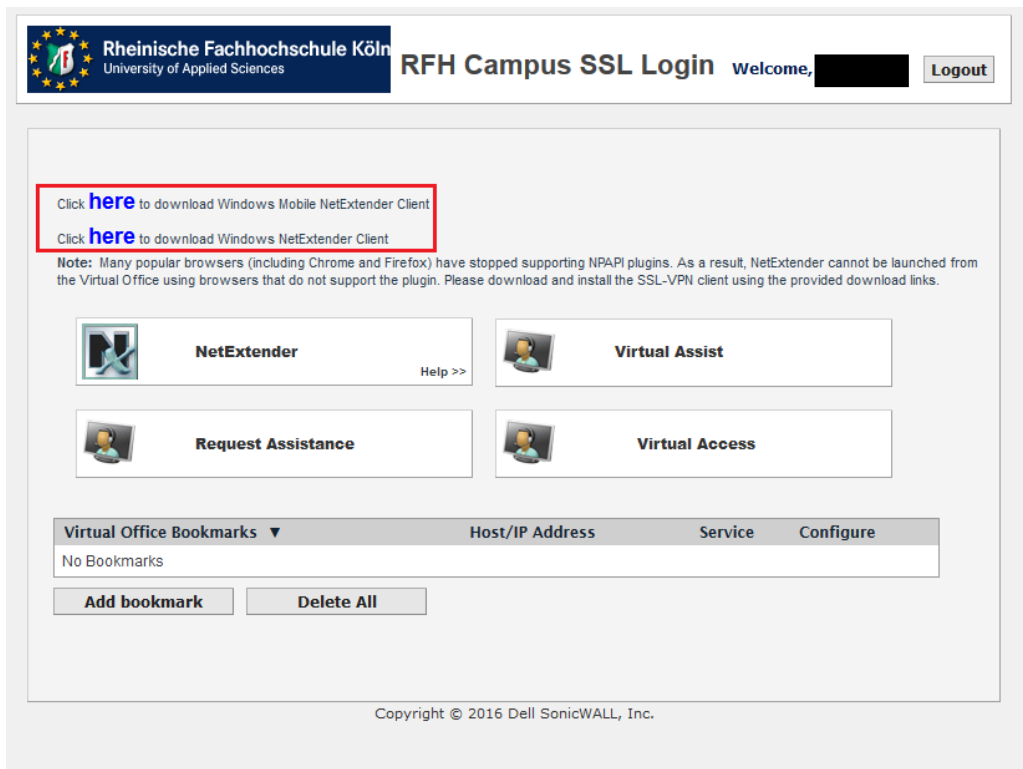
Rheinische Fachhochschule Köln
University of Applied Sciences

RFH Campus SSL Login Welcome,

Logout

Click here to download Windows Mobile NetExtender Client

Click here to download Windows NetExtender Client

Note: Many popular browsers (including Chrome and Firefox) have stopped supporting NPAPI plugins. As a result, NetExtender cannot be launched from the Virtual Office using browsers that do not support the plugin. Please download and install the SSL-VPN client using the provided download links.

NetExtender
Help >>

Virtual Assist

Request Assistance

Virtual Access

| Virtual Office Bookmarks ▼ | Host/IP Address | Service | Configure |
|---|---|---|---|
| No Bookmarks | | | |

Add bookmark

Delete All

Copyright © 2016 Dell SonicWALL, Inc.